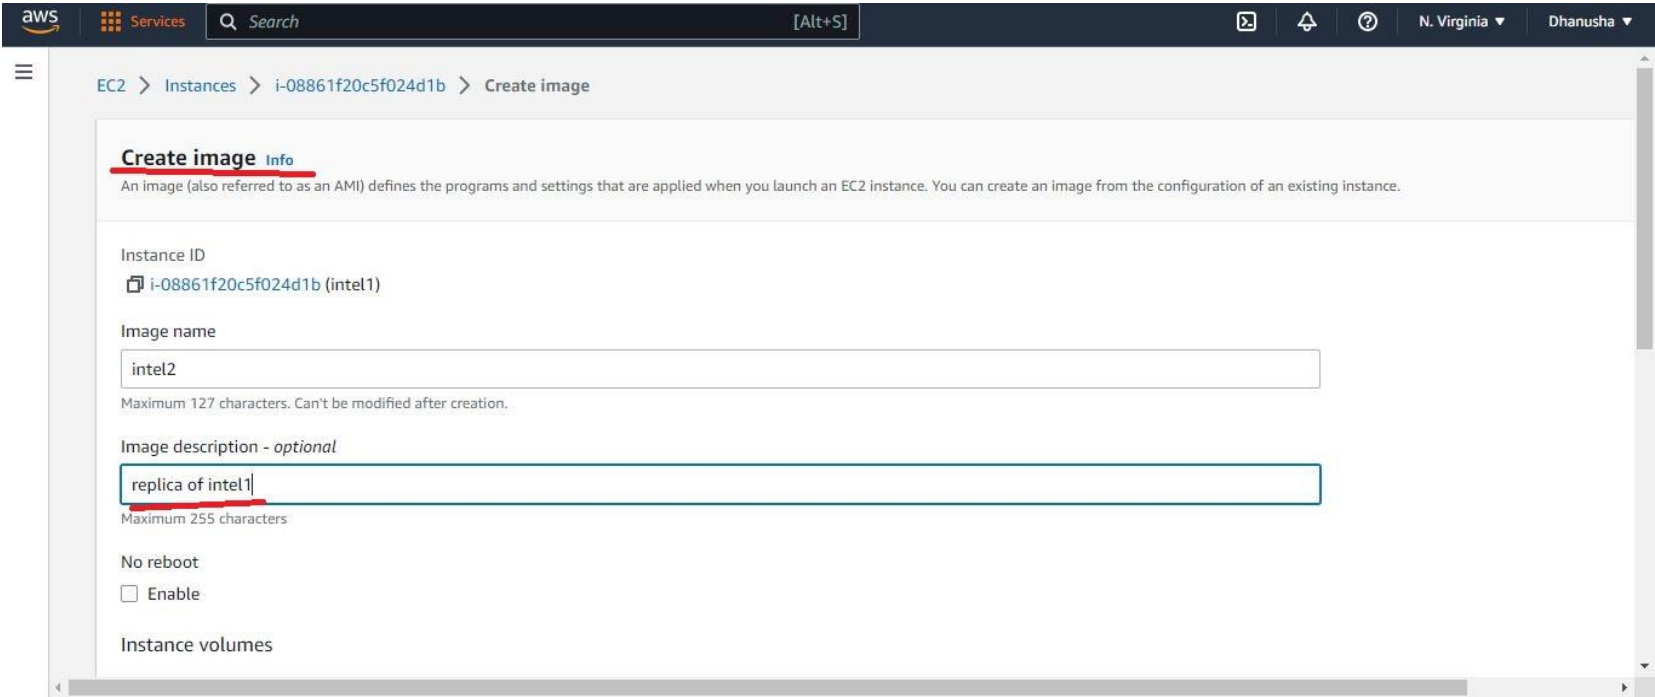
aws Services Search [Alt+S] N. Virginia ▼ Dhanusha ▼

EC2 > Instances > i-08861f20c5f024d1b > Create image

Create image Info

An image (also referred to as an AMI) defines the programs and settings that are applied when you launch an EC2 instance. You can create an image from the configuration of an existing instance.

Instance ID

i-08861f20c5f024d1b (intel1)

Image name

intel2

Maximum 127 characters. Can't be modified after creation.

Image description - optional

replica of intel1

Maximum 255 characters

No reboot

Enable

Instance volumes